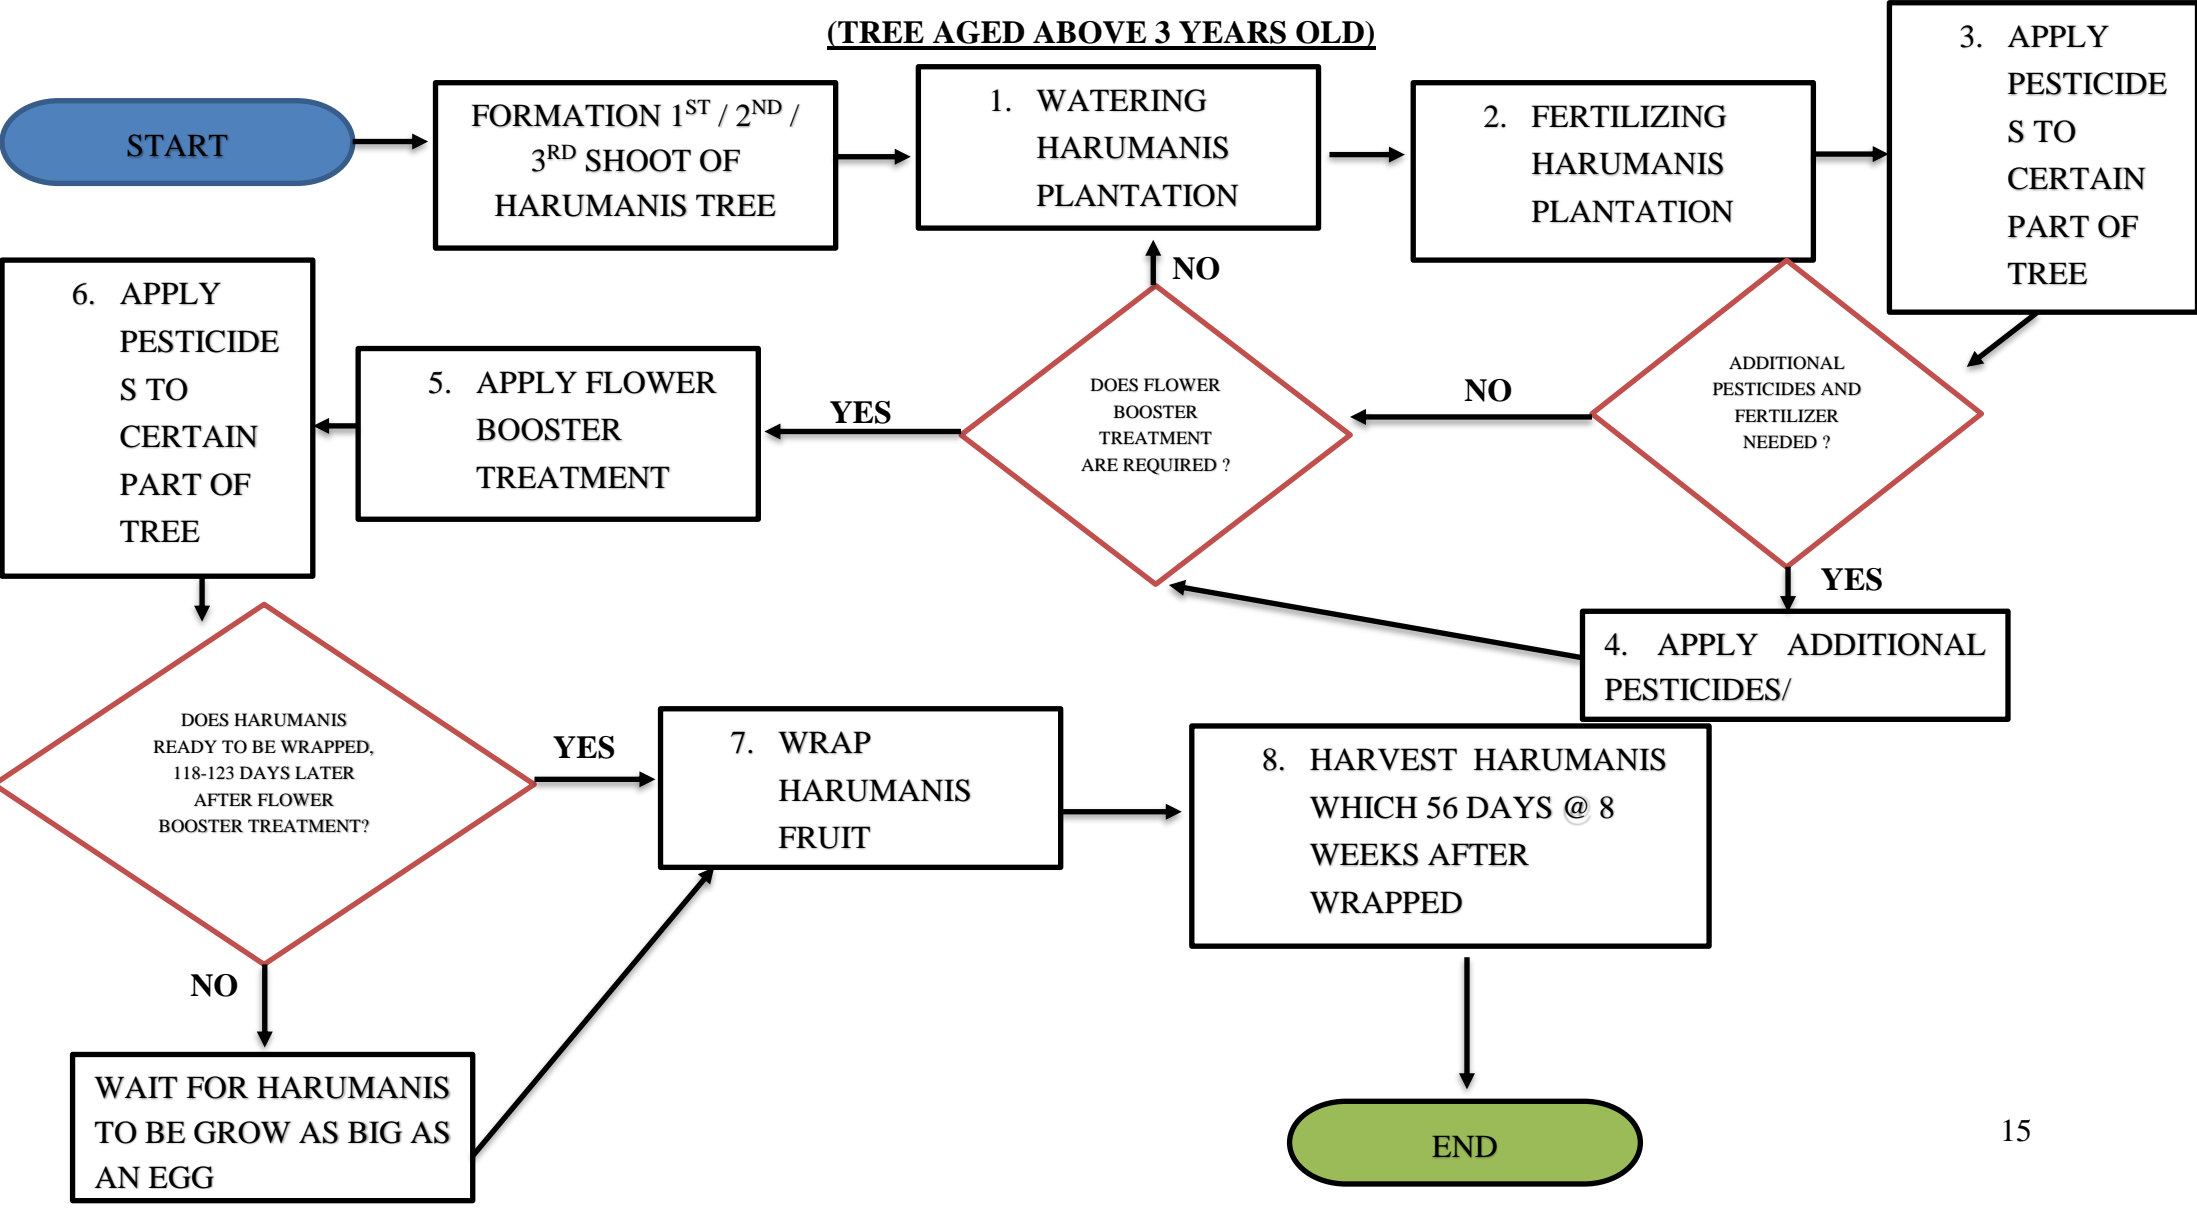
(TREE AGED ABOVE 3 YEARS OLD)

START

FORMATION 1$^{ST}$ / 2$^{ND}$ / 3$^{RD}$ SHOOT OF HARUMANIS TREE

1. WATERING HARUMANIS PLANTATION

2. FERTILIZING HARUMANIS PLANTATION

3. APPLY PESTICIDES TO CERTAIN PART OF TREE

ADDITIONAL PESTICIDES AND FERTILIZER NEEDED ?

NO

YES

4. APPLY ADDITIONAL PESTICIDES/

DOES FLOWER BOOSTER TREATMENT ARE REQUIRED ?

NO

YES

5. APPLY FLOWER BOOSTER TREATMENT

6. APPLY PESTICIDES TO CERTAIN PART OF TREE

DOES HARUMANIS READY TO BE WRAPPED, 118-123 DAYS LATER AFTER FLOWER BOOSTER TREATMENT?

YES

NO

7. WRAP HARUMANIS FRUIT

WAIT FOR HARUMANIS TO BE GROW AS BIG AS AN EGG

8. HARVEST HARUMANIS WHICH 56 DAYS @ 8 WEEKS AFTER WRAPPED

END

15